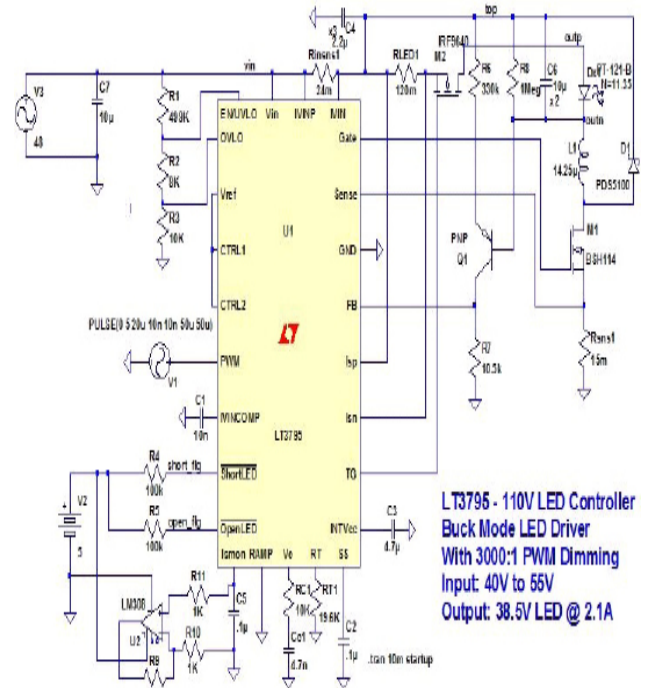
top
outp
C4
2.2µ
Rinsns1
2m
RLED1
120m
IRF9640
M2
R6
330k
R8
1Meg
C6
10µ
x2
D6
RT-121-B
N=11.35
outn
L1
14.25µ
D1
PDS5100
M1
BSH114
Rsns1
15m
vin
V3
48
C7
10µ
R1
499K
R2
8K
R3
10K
EN/UVLO
Vin
IVINP
IVIN
OVLO
Gate
Sense
Vref
U1
CTRL1
GND
CTRL2
FB
PNP
Q1
R7
10.5k
PULSE(0 5 20u 10n 10n 50u 50u)
V1
PWM
ISP
ISN
C1
10n
VINCOMP
LT3795
TG
R4
100k
short_flg
ShortLED
V2
5
R5
100k
open_flg
OpenLED
INTVcc
C3
4.7µ
Ismon RAMP
Vc
RT
SS
R11
1K
C5
.1µ
RC1
10K
RT1
19.6K
LM308
U2
R10
1K
R9
Cc1
4.7n
C2
.1µ
.tran 10m startup
LT3795 - 110V LED Controller
Buck Mode LED Driver
With 3000:1 PWM Dimming
Input: 40V to 55V
Output: 38.5V LED @ 2.1A